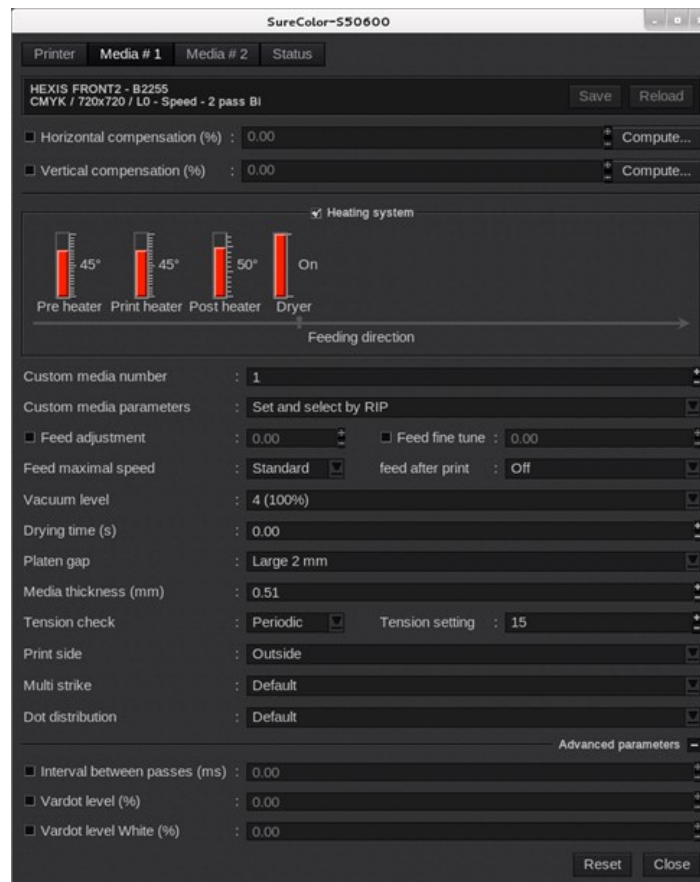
SureColor-S50600

Printer | Media # 1 | Media # 2 | Status

HEXIS FRONT2 - B2255
CMYK / 720x720 / L0 - Speed - 2 pass Bi

Save | Reload

Horizontal compensation (%) : 0.00 Compute...

Vertical compensation (%) : 0.00 Compute...

Heating system

45° 45° 50° On

Pre heater Print heater Post heater Dryer

Feeding direction

Custom media number : 1

Custom media parameters : Set and select by RIP

Feed adjustment : 0.00 Feed fine tune : 0.00

Feed maximal speed : Standard feed after print : Off

Vacuum level : 4 (100%)

Drying time (s) : 0.00

Platen gap : Large 2 mm

Media thickness (mm) : 0.51

Tension check : Periodic Tension setting : 15

Print side : Outside

Multi strike : Default

Dot distribution : Default

Advanced parameters –

Interval between passes (ms) : 0.00

Vardot level (%) : 0.00

Vardot level White (%) : 0.00

Reset | Close